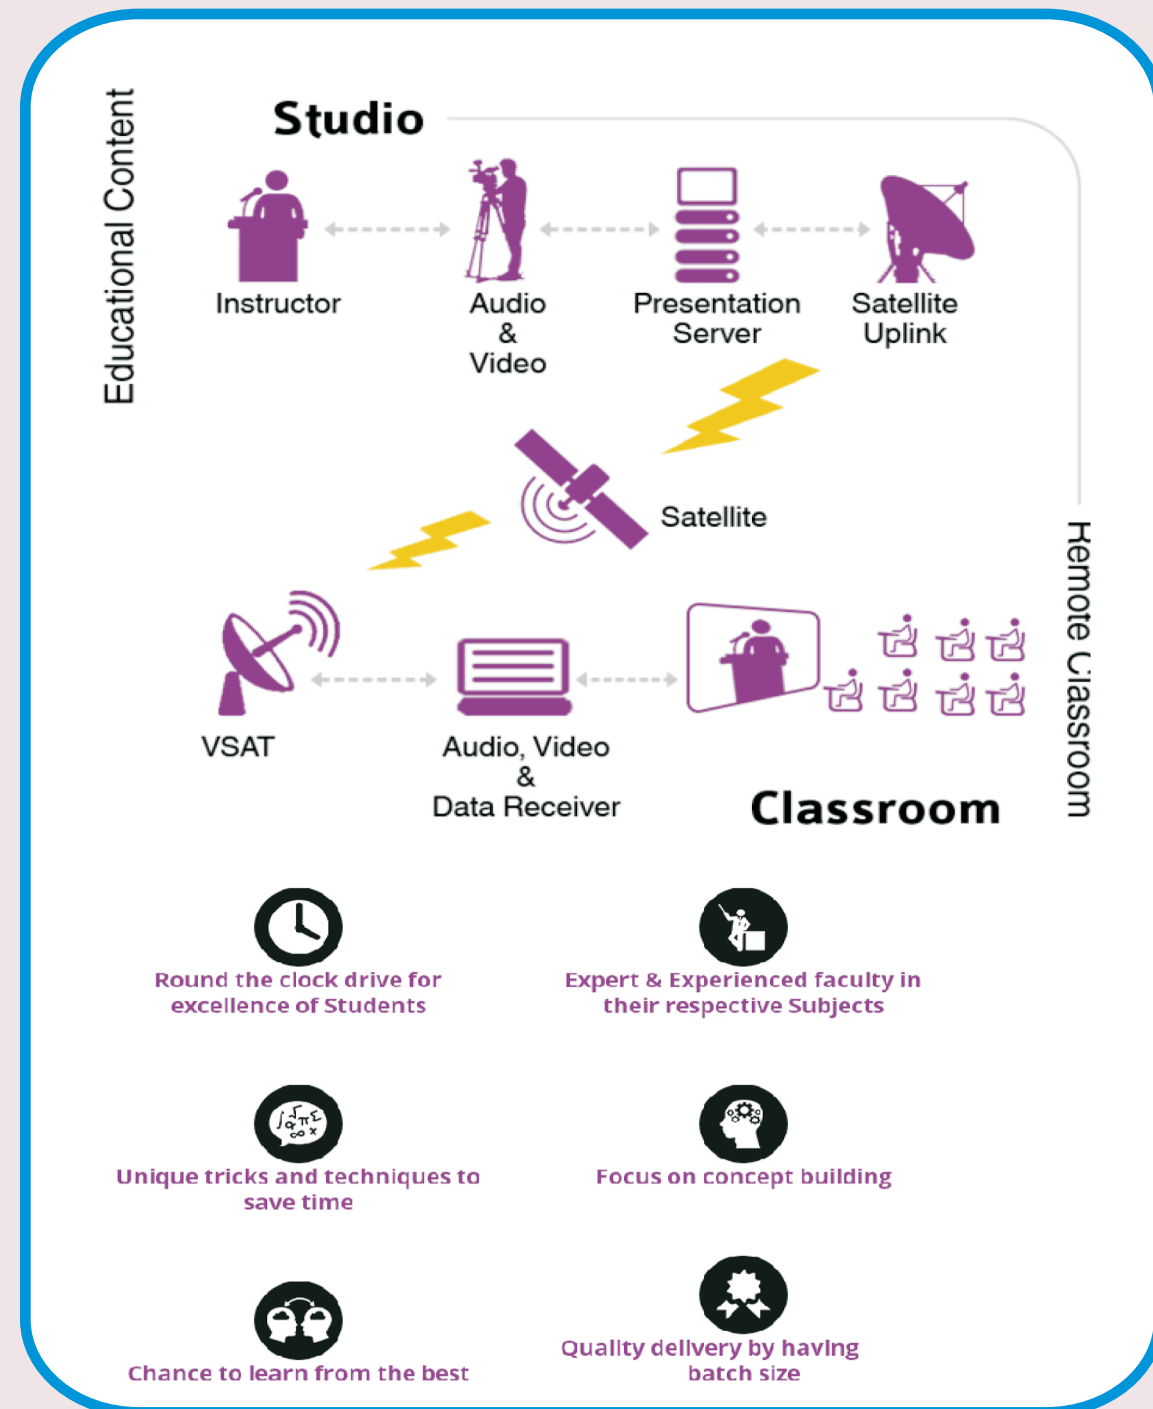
Educational Content

Studio

Instructor

Audio & Video

Presentation Server

Satellite Uplink

Satellite

VSAT

Audio, Video & Data Receiver

Classroom

Remote Classroom

Round the clock drive for excellence of Students

Expert & Experienced faculty in their respective Subjects

Unique tricks and techniques to save time

Focus on concept building

Chance to learn from the best

Quality delivery by having batch size